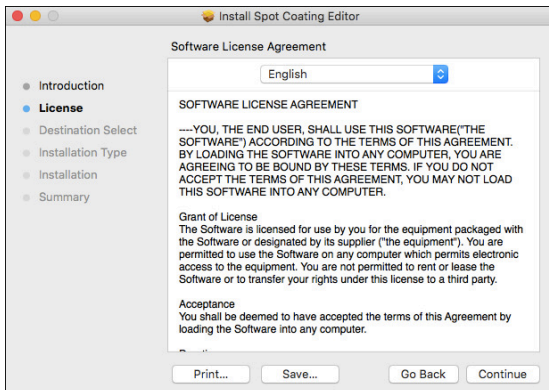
Install Spot Coating Editor

Software License Agreement

Introduction
License
Destination Select
Installation Type
Installation
Summary

English

SOFTWARE LICENSE AGREEMENT

----YOU, THE END USER, SHALL USE THIS SOFTWARE("THE SOFTWARE") ACCORDING TO THE TERMS OF THIS AGREEMENT. BY LOADING THE SOFTWARE INTO ANY COMPUTER, YOU ARE AGREEING TO BE BOUND BY THESE TERMS. IF YOU DO NOT ACCEPT THE TERMS OF THIS AGREEMENT, YOU MAY NOT LOAD THIS SOFTWARE INTO ANY COMPUTER.

Grant of License
The Software is licensed for you for the equipment packaged with the Software or designated by its supplier ("the equipment"). You are permitted to use the Software on any computer which permits electronic access to the equipment. You are not permitted to rent or lease the Software or to transfer your rights under this license to a third party.

Acceptance
You shall be deemed to have accepted the terms of this Agreement by loading the Software into any computer.

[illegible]

Print...
Save...
Go Back
Continue